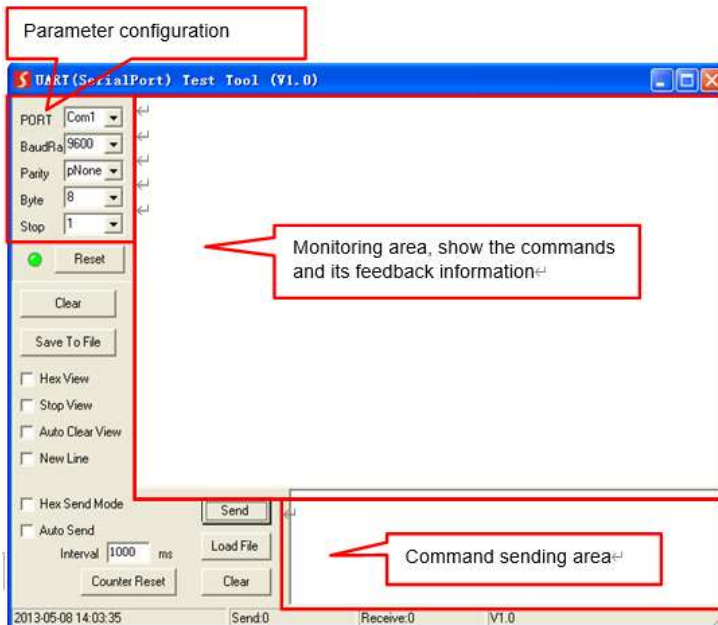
Parameter configuration

UART(SerialPort) Test Tool (V1.0)

PORT Com1
BaudRa 9600
Parity pNone
Byte 8
Stop 1

Reset

Clear

Save To File

Hex View
Stop View
Auto Clear View
New Line

Monitoring area, show the commands and its feedback information

Hex Send Mode
Auto Send
Interval 1000 ms
Counter Reset

Send
Load File
Clear

Command sending area

2013-05-08 14:03:35 Send:0 Receive:0 V1.0